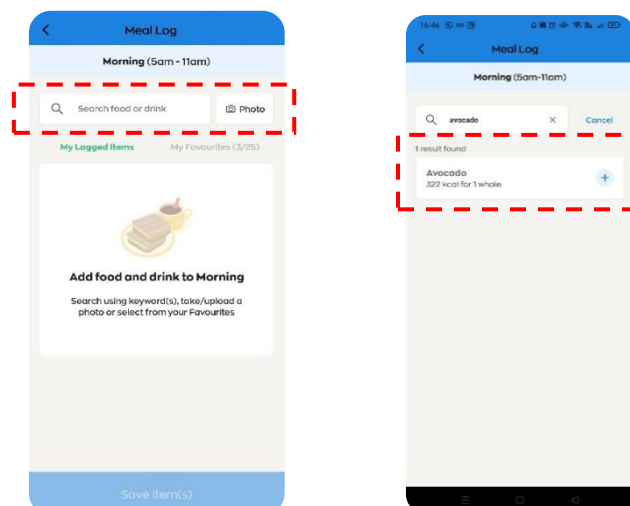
Meal Log

Morning (5am - 11am)

Search food or drink

Photo

My Logged Items

My Favourites (3/25)

Add food and drink to Morning

Search using keyword(s), take/upload a photo or select from your Favourites

Save item(s)

16:46

Meal Log

Morning (5am-11am)

avocado

Cancel

1 result found

Avocado

322 kcal for 1 whole